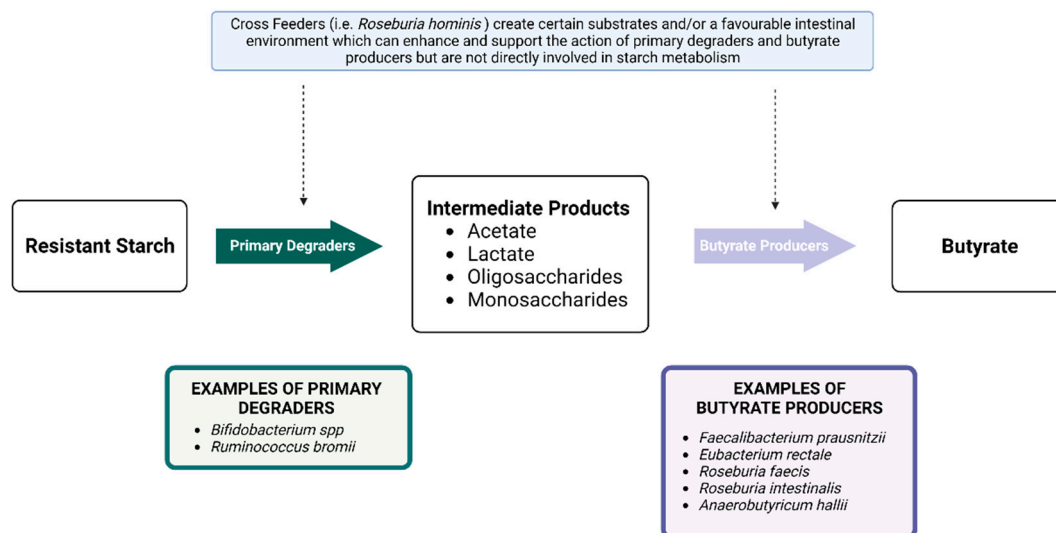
Cross Feeders (i.e. Roseburia hominis ) create certain substrates and/or a favourable intestinal environment which can enhance and support the action of primary degraders and butyrate producers but are not directly involved in starch metabolism

Resistant Starch

Primary Degraders

Intermediate Products
• Acetate
• Lactate
• Oligosaccharides
• Monosaccharides

Butyrate Producers

Butyrate

EXAMPLES OF PRIMARY DEGRADERS
• Bifidobacterium spp
• Ruminococcus bromii

EXAMPLES OF BUTYRATE PRODUCERS
• Faecalibacterium prausnitzii
• Eubacterium rectale
• Roseburia faecis
• Roseburia intestinalis
• Anaerobutyricum hallii